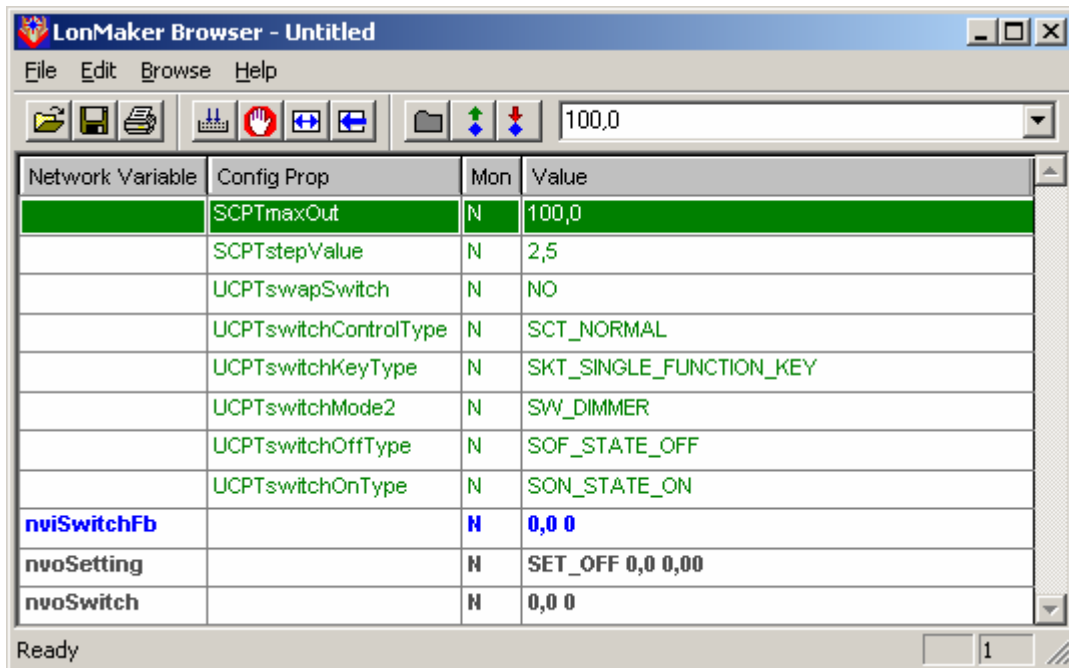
LonMaker Browser - Untitled

File Edit Browse Help

100,0

| Network Variable | Config Prop | Mon | Value |
|---|---|---|---|
| | SCPTmaxOut | N | 100,0 |
| | SCPTstepValue | N | 2,5 |
| | UCPTswapSwitch | N | NO |
| | UCPTswitchControlType | N | SCT_NORMAL |
| | UCPTswitchKeyType | N | SKT_SINGLE_FUNCTION_KEY |
| | UCPTswitchMode2 | N | SW_DIMMER |
| | UCPTswitchOffType | N | SOF_STATE_OFF |
| | UCPTswitchOnType | N | SON_STATE_ON |
| nviSwitchFb | | N | 0,0 0 |
| nvoSetting | | N | SET_OFF 0,0 0,00 |
| nvoSwitch | | N | 0,0 0 |

Ready 1